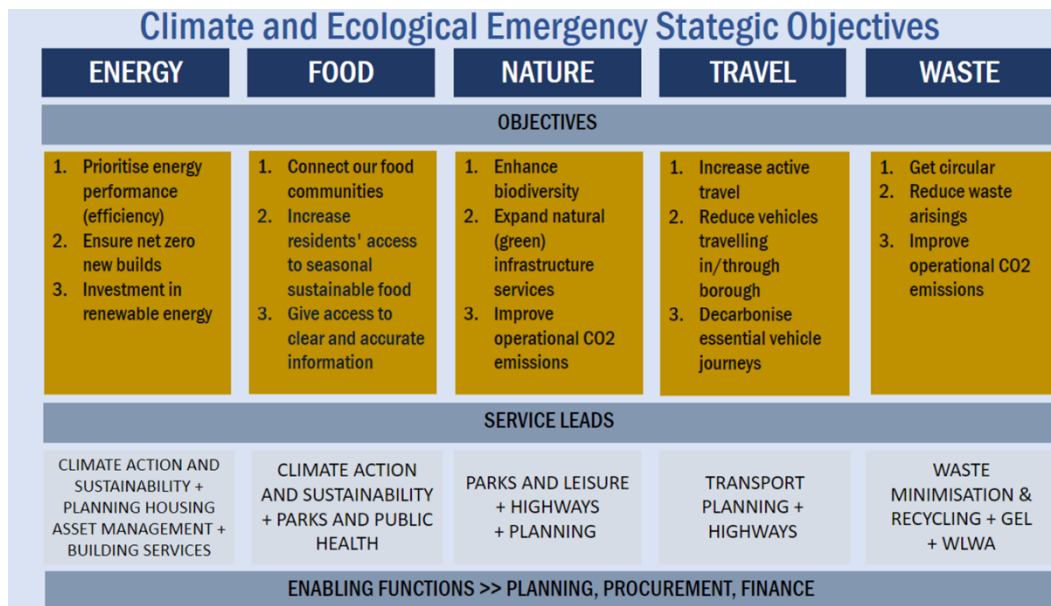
Climate and Ecological Emergency Stategic Objectives

| ENERGY | FOOD | NATURE | TRAVEL | WASTE |
|---|---|---|---|---|

OBJECTIVES

| 1. Prioritise energy performance (efficiency) 2. Ensure net zero new builds 3. Investment in renewable energy | 1. Connect our food communities 2. Increase residents' access to seasonal sustainable food 3. Give access to clear and accurate information | 1. Enhance biodiversity 2. Expand natural (green) infrastructure services 3. Improve operational CO2 emissions | 1. Increase active travel 2. Reduce vehicles travelling in/through borough 3. Decarbonise essential vehicle journeys | 1. Get circular 2. Reduce waste arisings 3. Improve operational CO2 emissions |
|---|---|---|---|---|

SERVICE LEADS

| CLIMATE ACTION AND SUSTAINABILITY + PLANNING HOUSING ASSET MANAGEMENT + BUILDING SERVICES | CLIMATE ACTION AND SUSTAINABILITY + PARKS AND PUBLIC HEALTH | PARKS AND LEISURE + HIGHWAYS + PLANNING | TRANSPORT PLANNING + HIGHWAYS | WASTE MINIMISATION & RECYCLING + GEL + WLWA |
|---|---|---|---|---|

ENABLING FUNCTIONS >> PLANNING, PROCUREMENT, FINANCE